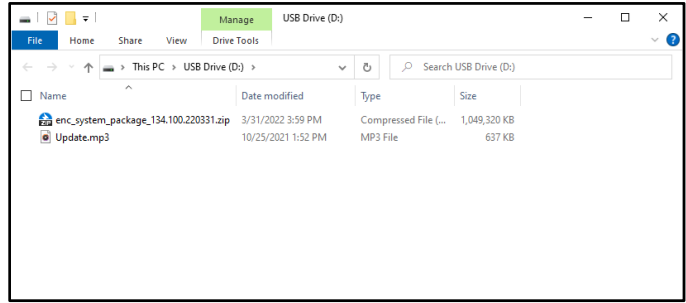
Manage
USB Drive (D:)
File
Home
Share
View
Drive Tools
This PC > USB Drive (D:) >
Search USB Drive (D:)

| Name | Date modified | Type | Size |
|---|---|---|---|
| enc_system_package_134.100.220331.zip | 3/31/2022 3:59 PM | Compressed File (... | 1,049,320 KB |
| Update.mp3 | 10/25/2021 1:52 PM | MP3 File | 637 KB |